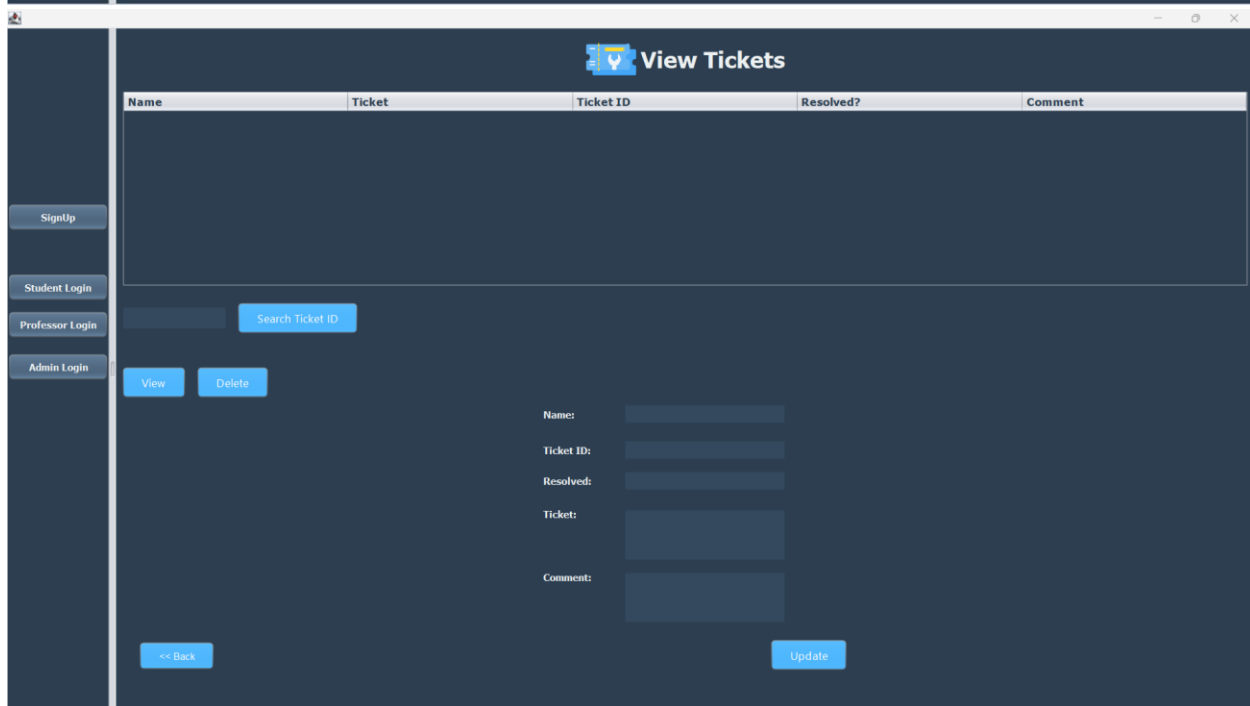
View Tickets

| Name | Ticket | Ticket ID | Resolved? | Comment |
|---|---|---|---|---|

SignUp

Student Login

Professor Login

Admin Login

Search Ticket ID

View Delete

Name:

Ticket ID:

Resolved:

Ticket:

Comment:

<< Back

Update